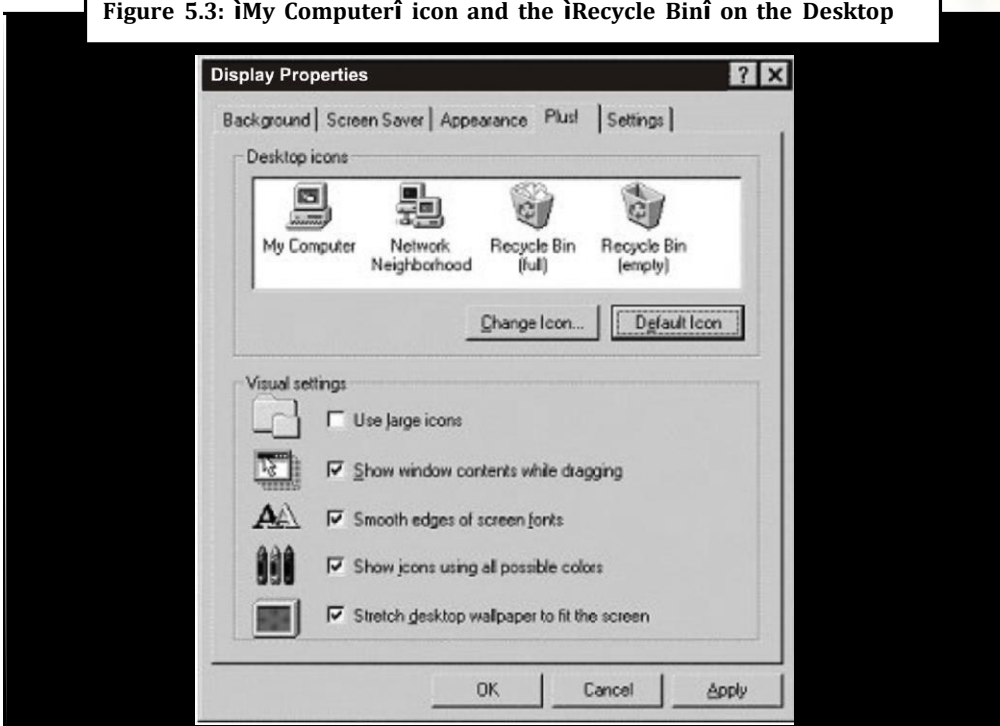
Figure 5.3: ìMy Computerî icon and the ìRecycle Binî on the Desktop

Display Properties

?

X

Background | Screen Saver | Appearance | Plus! | Settings

Desktop icons

My Computer

Network Neighborhood

Recycle Bin (full)

Recycle Bin (empty)

Change Icon...

Default Icon

Visual settings

Use large icons

Show window contents while dragging

Smooth edges of screen fonts

Show icons using all possible colors

Stretch desktop wallpaper to fit the screen

OK

Cancel

Apply